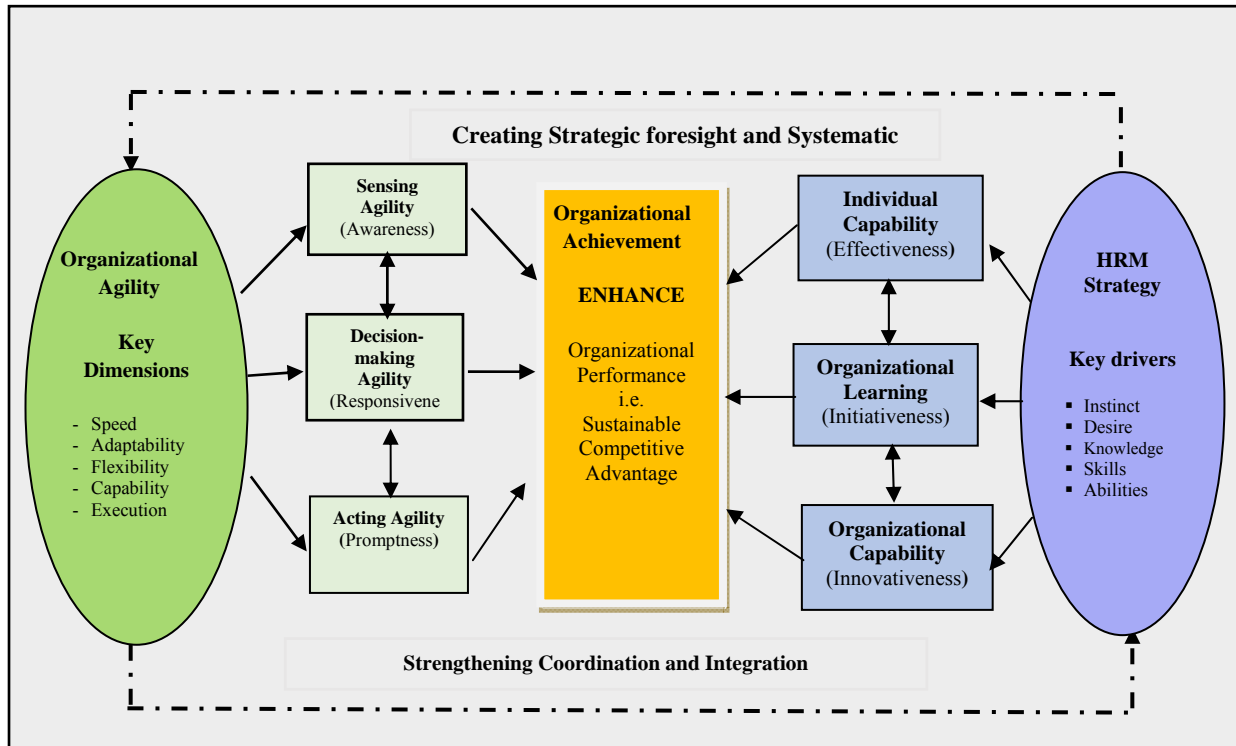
Creating Strategic foresight and Systematic

Organizational Agility

Key Dimensions

- Speed
- Adaptability
- Flexibility
- Capability
- Execution

Sensing Agility
(Awareness)

Decision-making Agility
(Responsivene

Acting Agility
(Promptness)

Organizational Achievement

ENHANCE

Organizational Performance i.e. Sustainable Competitive Advantage

Individual Capability
(Effectiveness)

Organizational Learning
(Initiativeness)

Organizational Capability
(Innovativeness)

HRM Strategy

Key drivers

- Instinct
- Desire
- Knowledge
- Skills
- Abilities

Strengthening Coordination and Integration